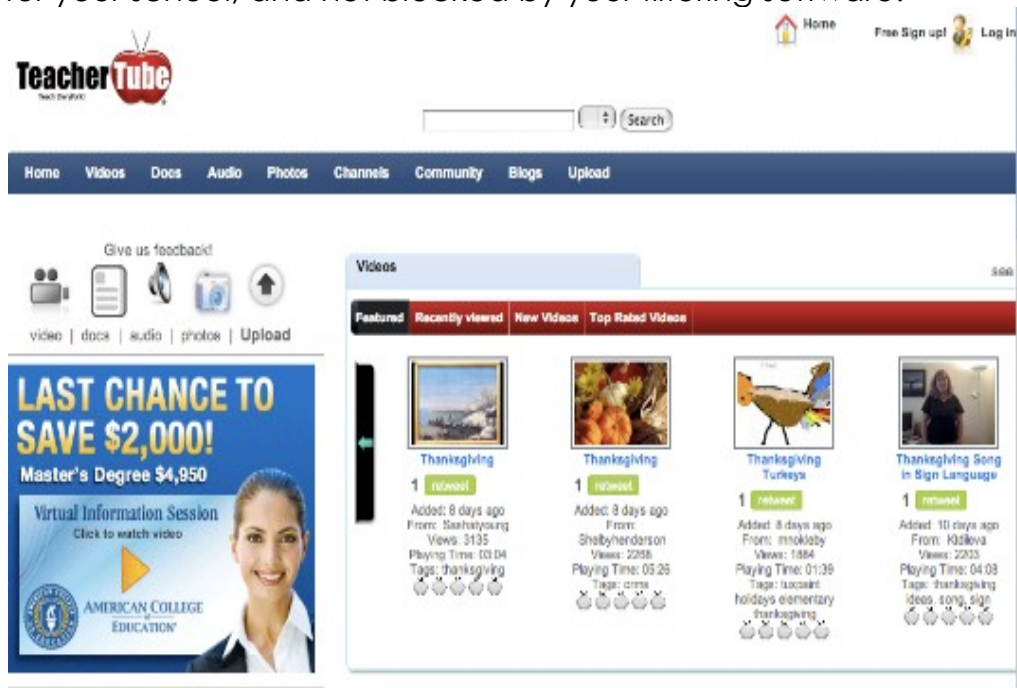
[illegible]

Home Free Sign up! Log in

TeacherTube
Teach the World

Search

Home Videos Docs Audio Photos Channels Community Blogs Upload

Give us feedback!

video | docs | audio | photos | Upload

LAST CHANCE TO SAVE $2,000!
Master's Degree $4,950
Virtual Information Session
Click to watch video
AMERICAN COLLEGE of EDUCATION

Videos

see

Featured Recently viewed New Videos Top Rated Videos

Thanksgiving
1 retweet
Added: 8 days ago
From: Sashatyoung
Views: 3135
Playing Time: 03:04
Tags: thanksgiving

Thanksgiving
1 retweet
Added: 8 days ago
From: Shelbyhenderson
Views: 2258
Playing Time: 05:26
Tags: crms

Thanksgiving Turkeys
1 retweet
Added: 8 days ago
From: mnokleby
Views: 1884
Playing Time: 01:39
Tags: toussaint holidays elementary thanksgiving

Thanksgiving Song in Sign Language
1 retweet
Added: 10 days ago
From: Kidleva
Views: 2203
Playing Time: 04:08
Tags: thanksgiving ideas, song, sign